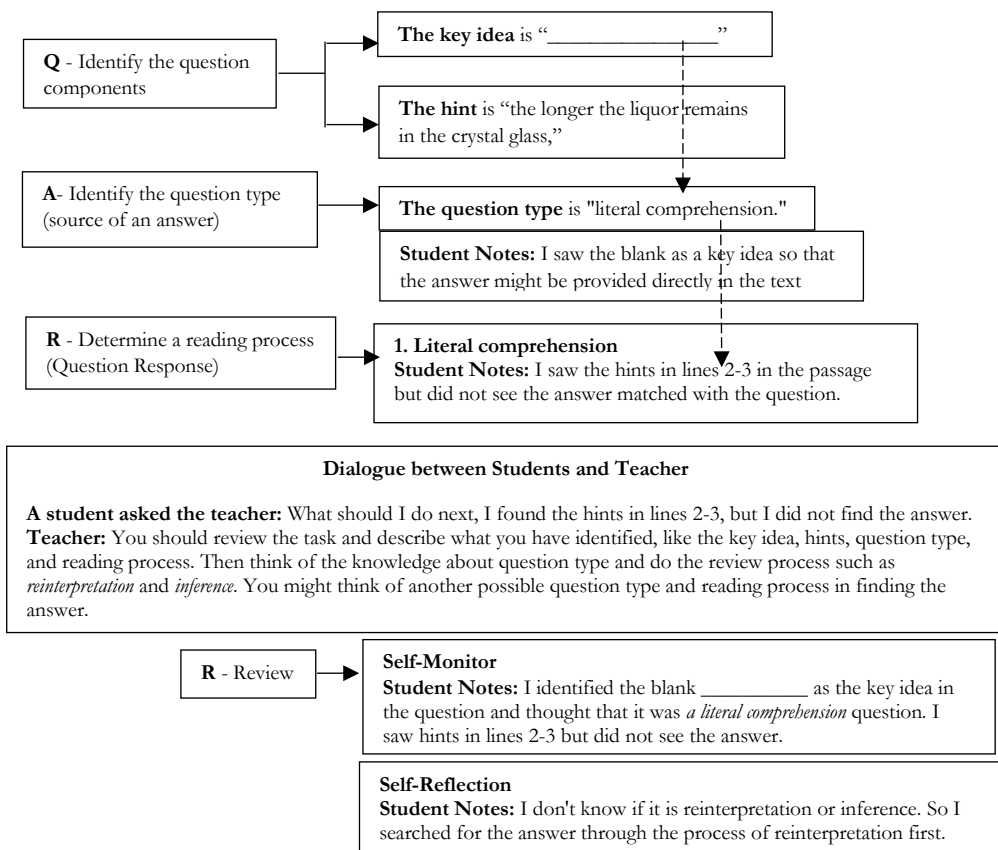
**Q** - Identify the question components

**The key idea** is "_______________"

**The hint** is "the longer the liquor remains in the crystal glass,"

**A**- Identify the question type (source of an answer)

**The question type** is "literal comprehension."

**Student Notes:** I saw the blank as a key idea so that the answer might be provided directly in the text

**R** - Determine a reading process (Question Response)

**1. Literal comprehension**
**Student Notes:** I saw the hints in lines 2-3 in the passage but did not see the answer matched with the question.

**Dialogue between Students and Teacher**

**A student asked the teacher:** What should I do next, I found the hints in lines 2-3, but I did not find the answer.
**Teacher:** You should review the task and describe what you have identified, like the key idea, hints, question type, and reading process. Then think of the knowledge about question type and do the review process such as *reinterpretation* and *inference*. You might think of another possible question type and reading process in finding the answer.

**R** - Review

**Self-Monitor**
**Student Notes:** I identified the blank __________ as the key idea in the question and thought that it was *a literal comprehension* question. I saw hints in lines 2-3 but did not see the answer.

**Self-Reflection**
**Student Notes:** I don't know if it is reinterpretation or inference. So I searched for the answer through the process of reinterpretation first.